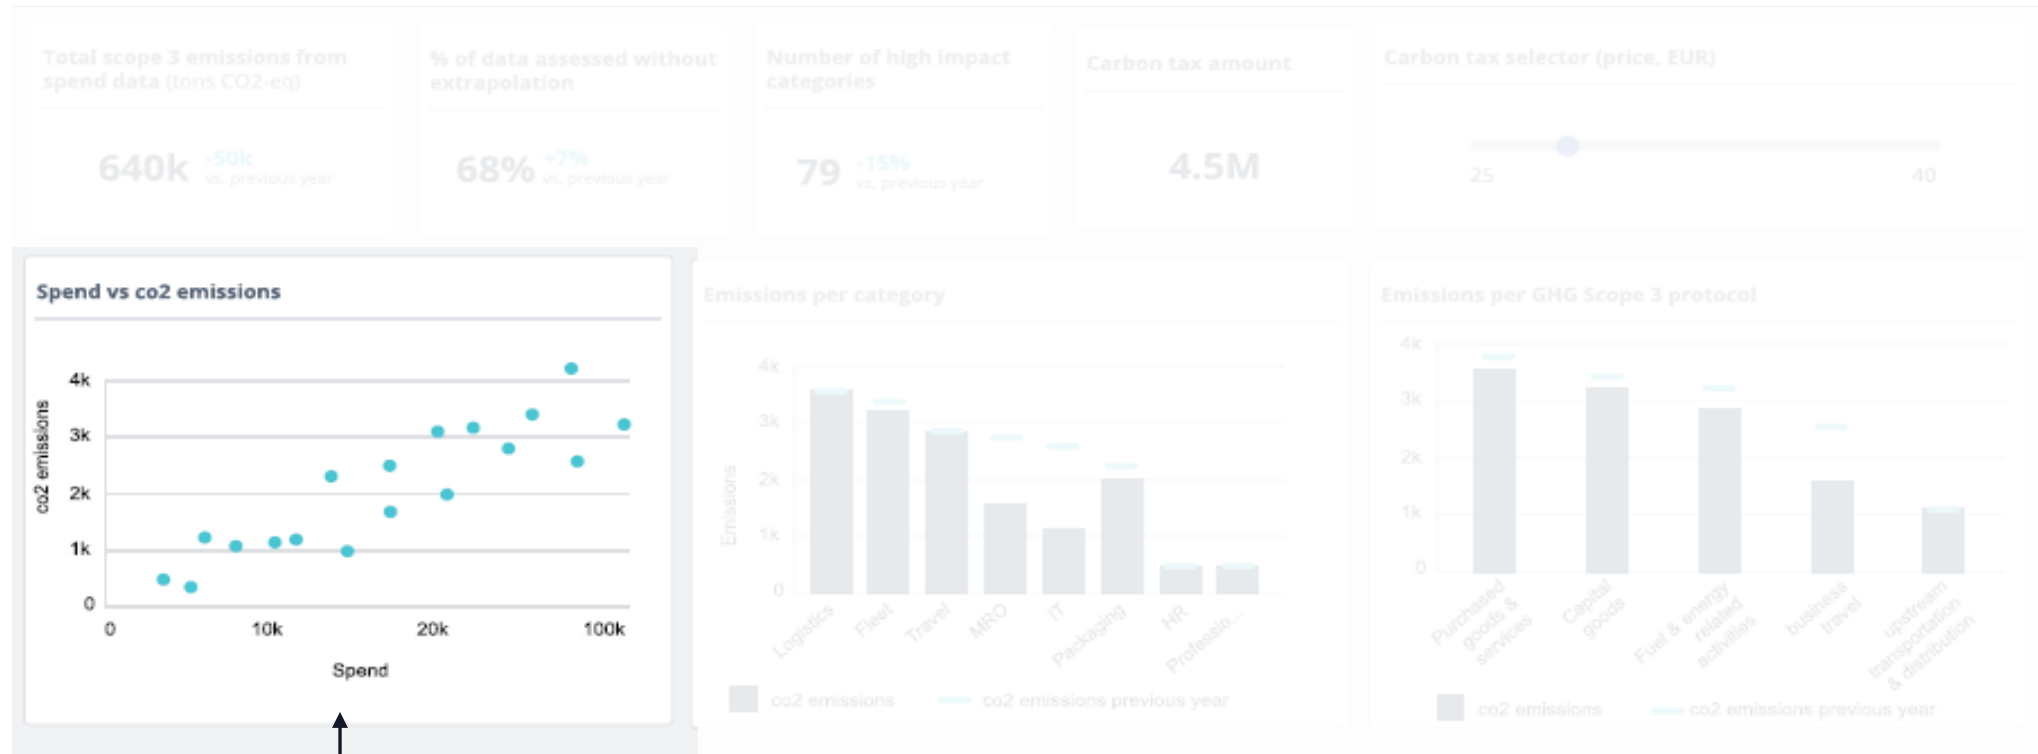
Total scope 3 emissions from spend data (tons CO2-eq)

640k -50k vs. previous year

% of data assessed without extrapolation

68% +7% vs. previous year

Number of high impact categories

79 -15% vs. previous year

Carbon tax amount

4.5M

Carbon tax selector (price, EUR)

25 40

Spend vs co2 emissions

co2 emissions

4k
3k
2k
1k
0

0 10k 20k 100k

Spend

Emissions per category

Emissions

4k
3k
2k
1k
0

Logistics Fleet Travel MRO IT Packaging HR Professio...

co2 emissions co2 emissions previous year

Emissions per GHG Scope 3 protocol

4k
3k
2k
1k
0

Purchased goods & services Capital goods Fuel & energy related activities business travel upstream transportation & distribution

co2 emissions co2 emissions previous year